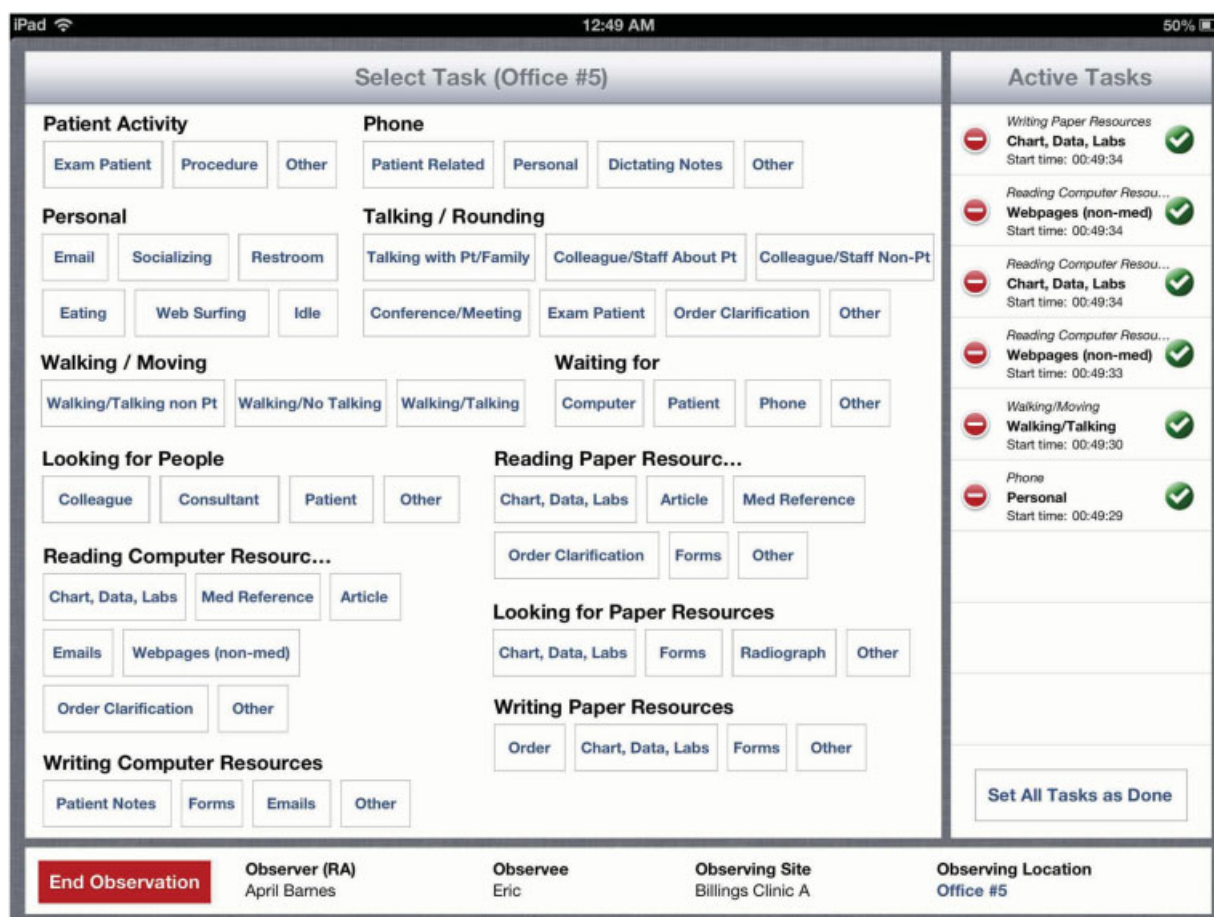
iPad 12:49 AM 50%

Select Task (Office #5)

Patient Activity
Exam Patient | Procedure | Other

Phone
Patient Related | Personal | Dictating Notes | Other

Personal
Email | Socializing | Restroom
Eating | Web Surfing | Idle

Talking / Rounding
Talking with Pt/Family | Colleague/Staff About Pt | Colleague/Staff Non-Pt
Conference/Meeting | Exam Patient | Order Clarification | Other

Walking / Moving
Walking/Talking non Pt | Walking/No Talking | Walking/Talking

Waiting for
Computer | Patient | Phone | Other

Looking for People
Colleague | Consultant | Patient | Other

Reading Paper Resourc...
Chart, Data, Labs | Article | Med Reference
Order Clarification | Forms | Other

Reading Computer Resourc...
Chart, Data, Labs | Med Reference | Article
Emails | Webpages (non-med)
Order Clarification | Other

Looking for Paper Resources
Chart, Data, Labs | Forms | Radiograph | Other

Writing Paper Resources
Order | Chart, Data, Labs | Forms | Other

Writing Computer Resources
Patient Notes | Forms | Emails | Other

Active Tasks

Writing Paper Resources
Chart, Data, Labs
Start time: 00:49:34

Reading Computer Resou...
Webpages (non-med)
Start time: 00:49:34

Reading Computer Resou...
Chart, Data, Labs
Start time: 00:49:34

Reading Computer Resou...
Webpages (non-med)
Start time: 00:49:33

Walking/Moving
Walking/Talking
Start time: 00:49:30

Phone
Personal
Start time: 00:49:29

Set All Tasks as Done

End Observation
Observer (RA)
April Barnes
Observee
Eric
Observing Site
Billings Clinic A
Observing Location
Office #5